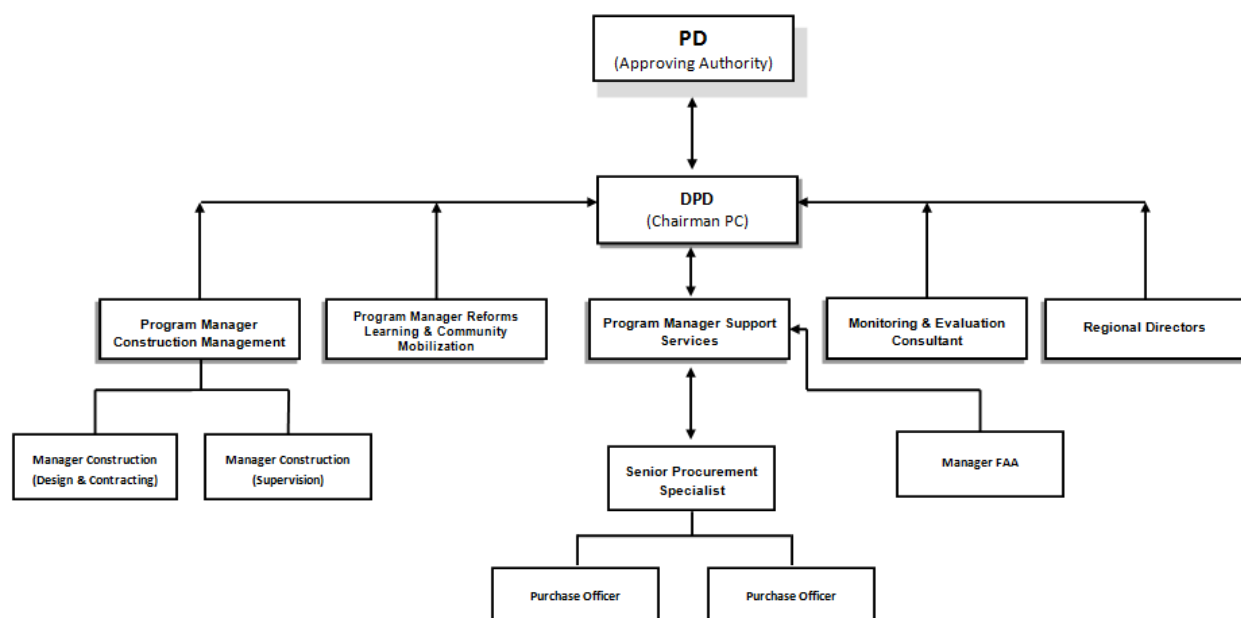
PD
(Approving Authority)

DPD
(Chairman PC)

Program Manager Construction Management

Program Manager Reforms Learning & Community Mobilization

Program Manager Support Services

Monitoring & Evaluation Consultant

Regional Directors

Manager Construction (Design & Contracting)

Manager Construction (Supervision)

Senior Procurement Specialist

Manager FAA

Purchase Officer

Purchase Officer